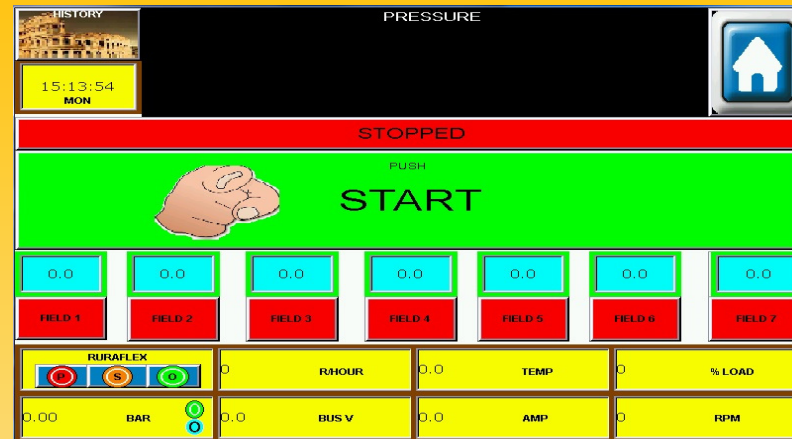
HISTORY

PRESSURE

15:13:54
MON

STOPPED

PUSH
START

0.0
FIELD 1

0.0
FIELD 2

0.0
FIELD 3

0.0
FIELD 4

0.0
FIELD 5

0.0
FIELD 6

0.0
FIELD 7

RURAFLEX
P S O

0
R/HOUR

0.0
TEMP

0
% LOAD

0.00
BAR
0
0

0.0
BUS V

0.0
AMP

0
RPM